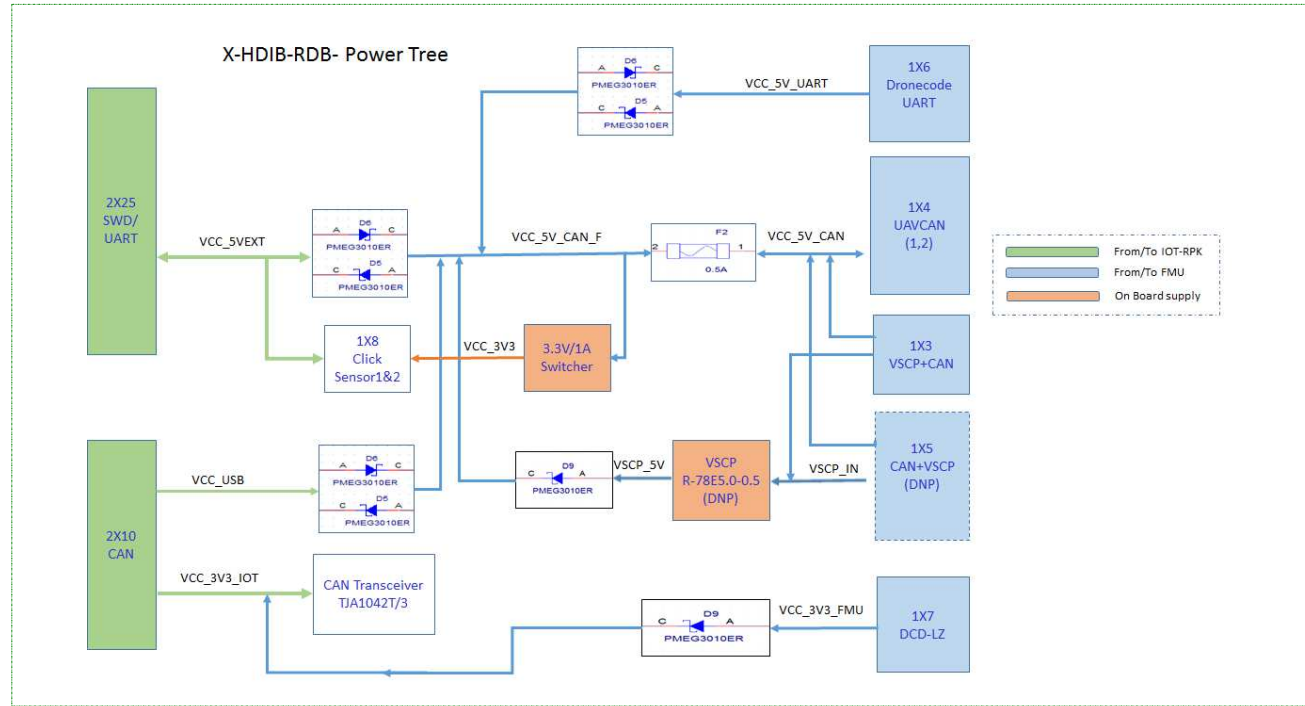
X-HDIB-RDB- Power Tree

2X25
SWD/
UART

VCC_5VEXT

D6
A C
PMEG3010ER
D5
C A
PMEG3010ER

1X8
Click
Sensor1&2

VCC_3V3

3.3V/1A
Switcher

VCC_5V_CAN_F

D6
A C
PMEG3010ER
D5
C A
PMEG3010ER

VCC_5V_UART

1X6
Dronecode
UART

F2
2 1
0.5A

VCC_5V_CAN

1X4
UAVCAN
(1,2)

1X3
VSCP+CAN

1X5
CAN+VSCP
(DNP)

VSCP_IN

VSCP
R-78E5.0-0.5
(DNP)

VSCP_5V

D9
C A
PMEG3010ER

2X10
CAN

VCC_USB

D6
A C
PMEG3010ER
D5
C A
PMEG3010ER

VCC_3V3_IOT

CAN Transceiver
TJA1042T/3

D9
C A
PMEG3010ER

VCC_3V3_FMU

1X7
DCD-LZ

From/To IOT-RPK
From/To FMU
On Board supply